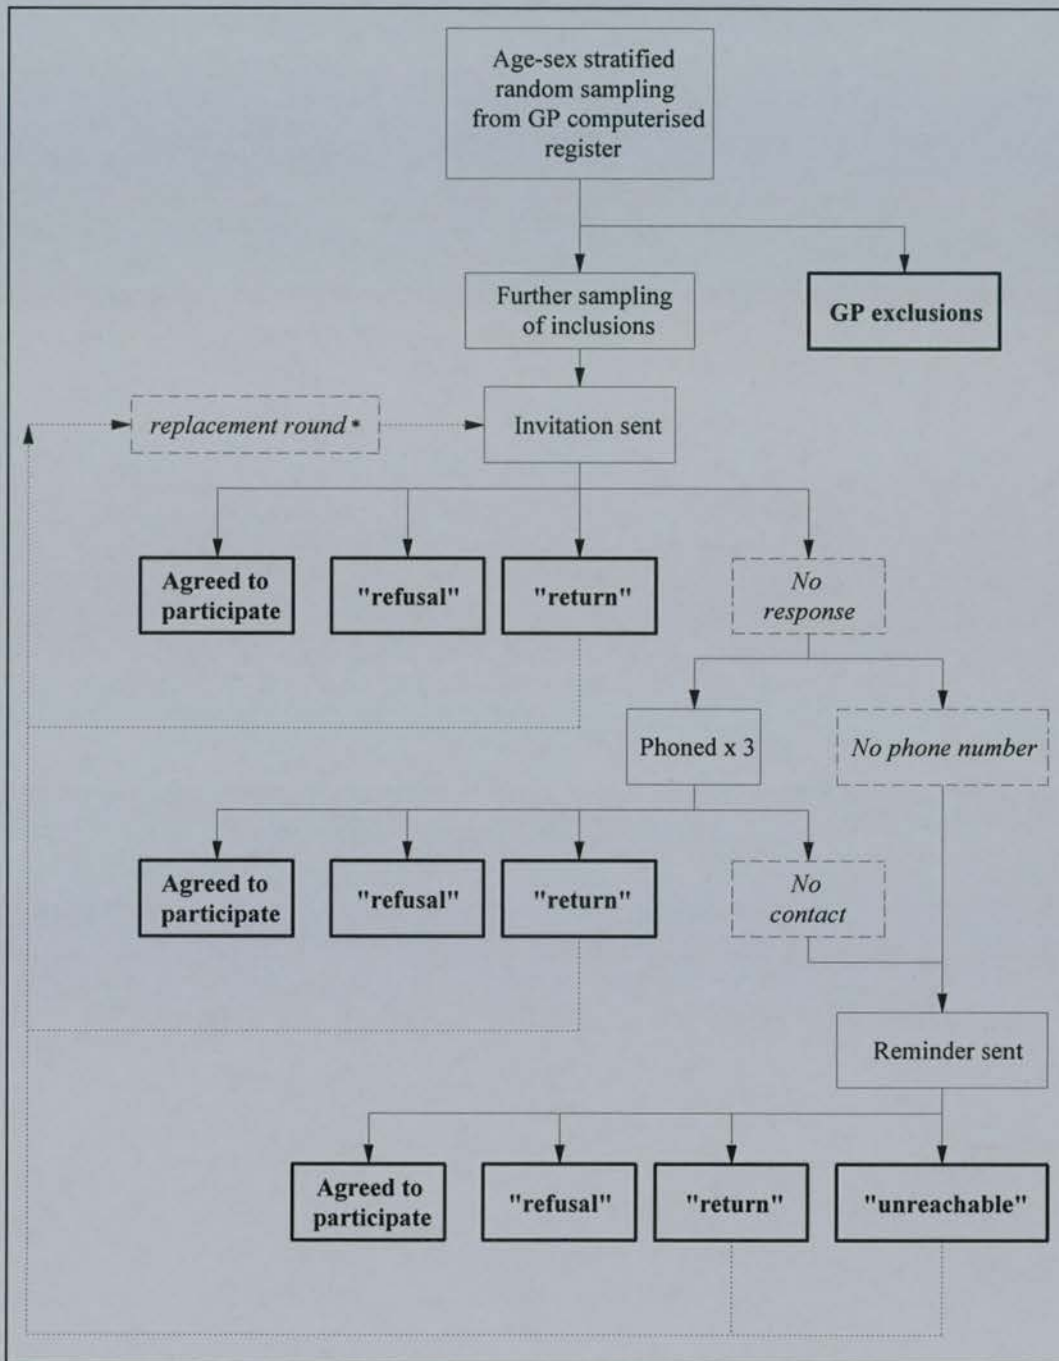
Age-sex stratified random sampling from GP computerised register

Further sampling of inclusions

GP exclusions

replacement round *

Invitation sent

Agreed to participate

"refusal"

"return"

No response

Phoned x 3

No phone number

Agreed to participate

"refusal"

"return"

No contact

Reminder sent

Agreed to participate

"refusal"

"return"

"unreachable"